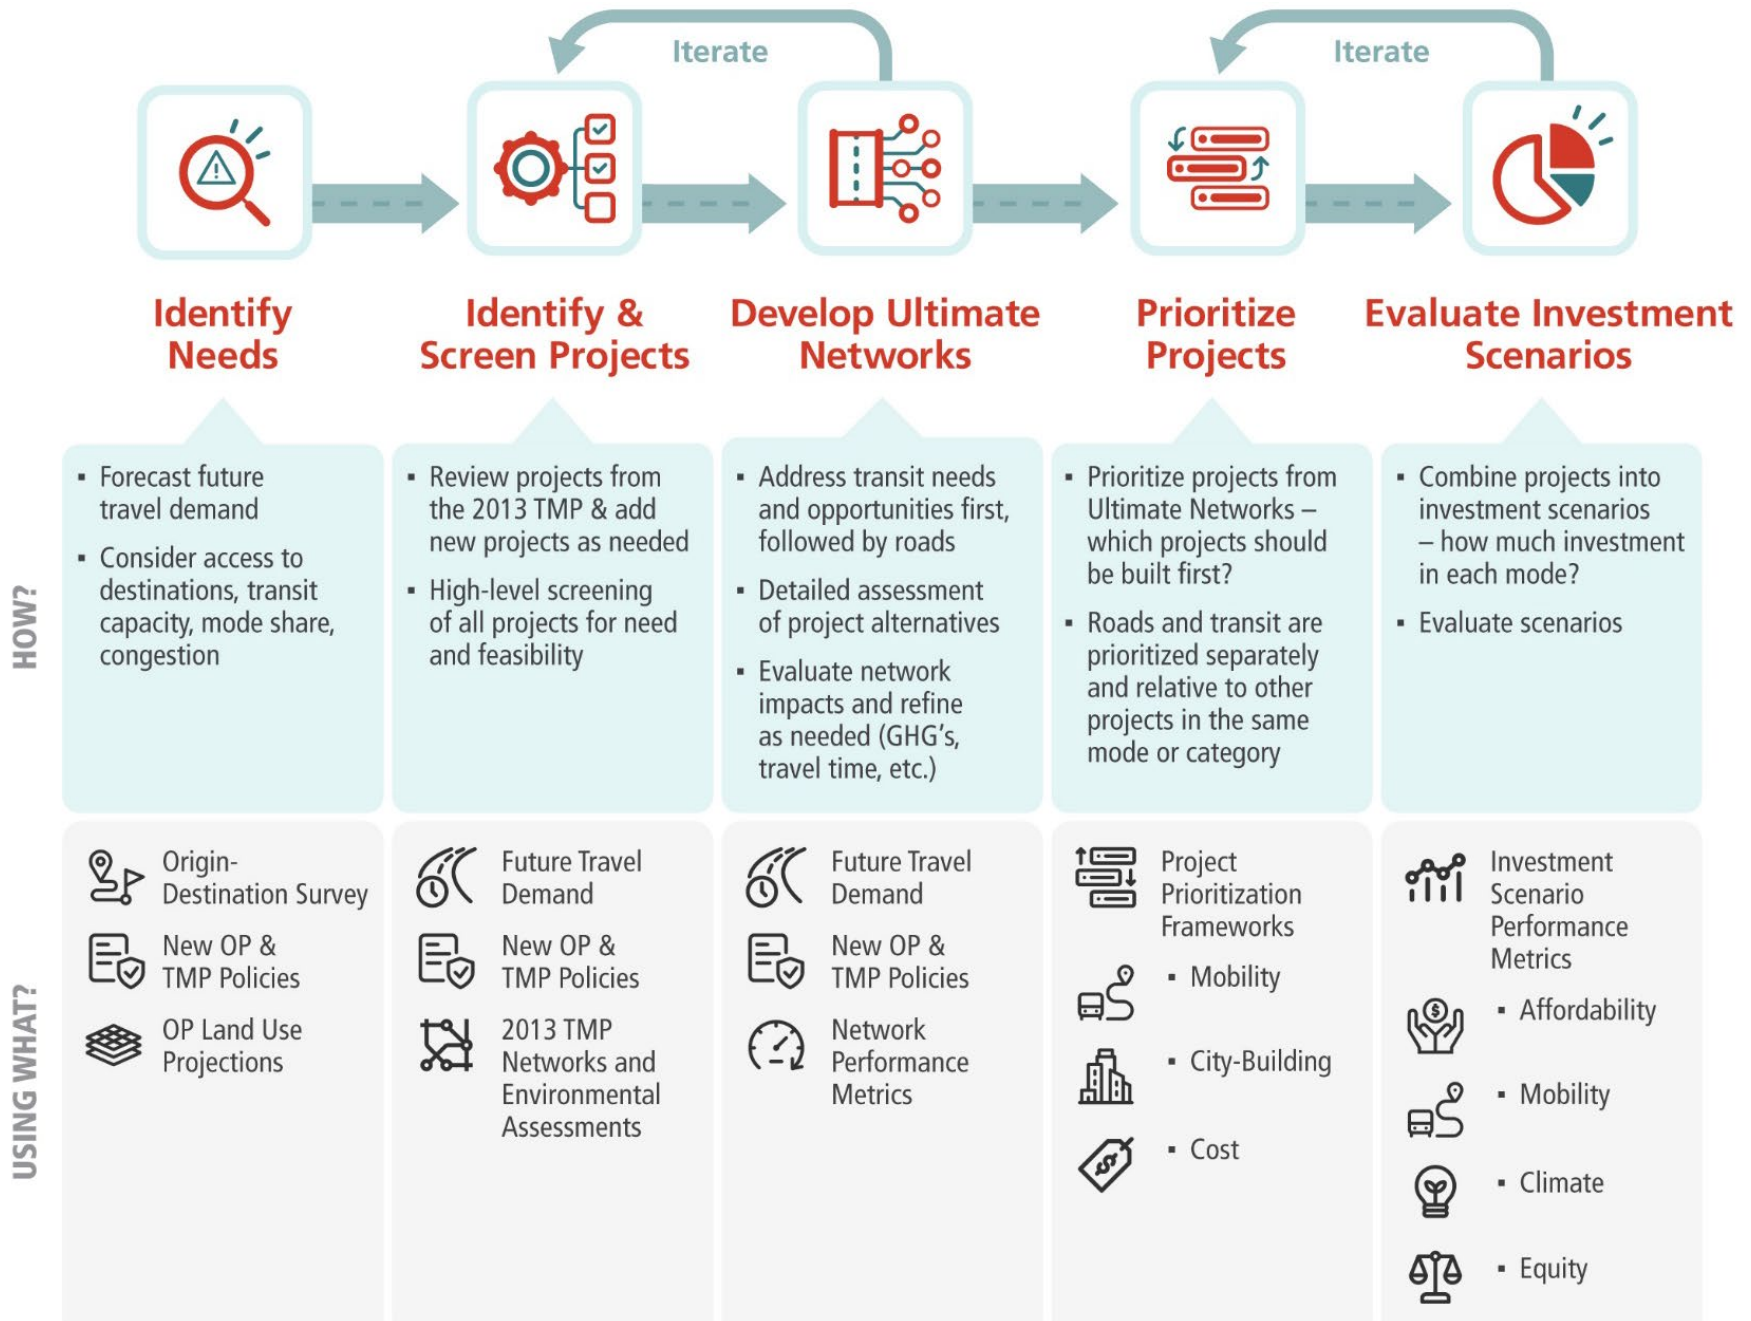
Iterate

Iterate

Identify Needs

Identify & Screen Projects

Develop Ultimate Networks

Prioritize Projects

Evaluate Investment Scenarios

HOW?

▪ Forecast future travel demand
▪ Consider access to destinations, transit capacity, mode share, congestion

▪ Review projects from the 2013 TMP & add new projects as needed
▪ High-level screening of all projects for need and feasibility

▪ Address transit needs and opportunities first, followed by roads
▪ Detailed assessment of project alternatives
▪ Evaluate network impacts and refine as needed (GHG's, travel time, etc.)

▪ Prioritize projects from Ultimate Networks – which projects should be built first?
▪ Roads and transit are prioritized separately and relative to other projects in the same mode or category

▪ Combine projects into investment scenarios – how much investment in each mode?
▪ Evaluate scenarios

USING WHAT?

Origin-Destination Survey
New OP & TMP Policies
OP Land Use Projections

Future Travel Demand
New OP & TMP Policies
2013 TMP Networks and Environmental Assessments

Future Travel Demand
New OP & TMP Policies
Network Performance Metrics

Project Prioritization Frameworks
▪ Mobility
▪ City-Building
▪ Cost

Investment Scenario Performance Metrics
▪ Affordability
▪ Mobility
▪ Climate
▪ Equity